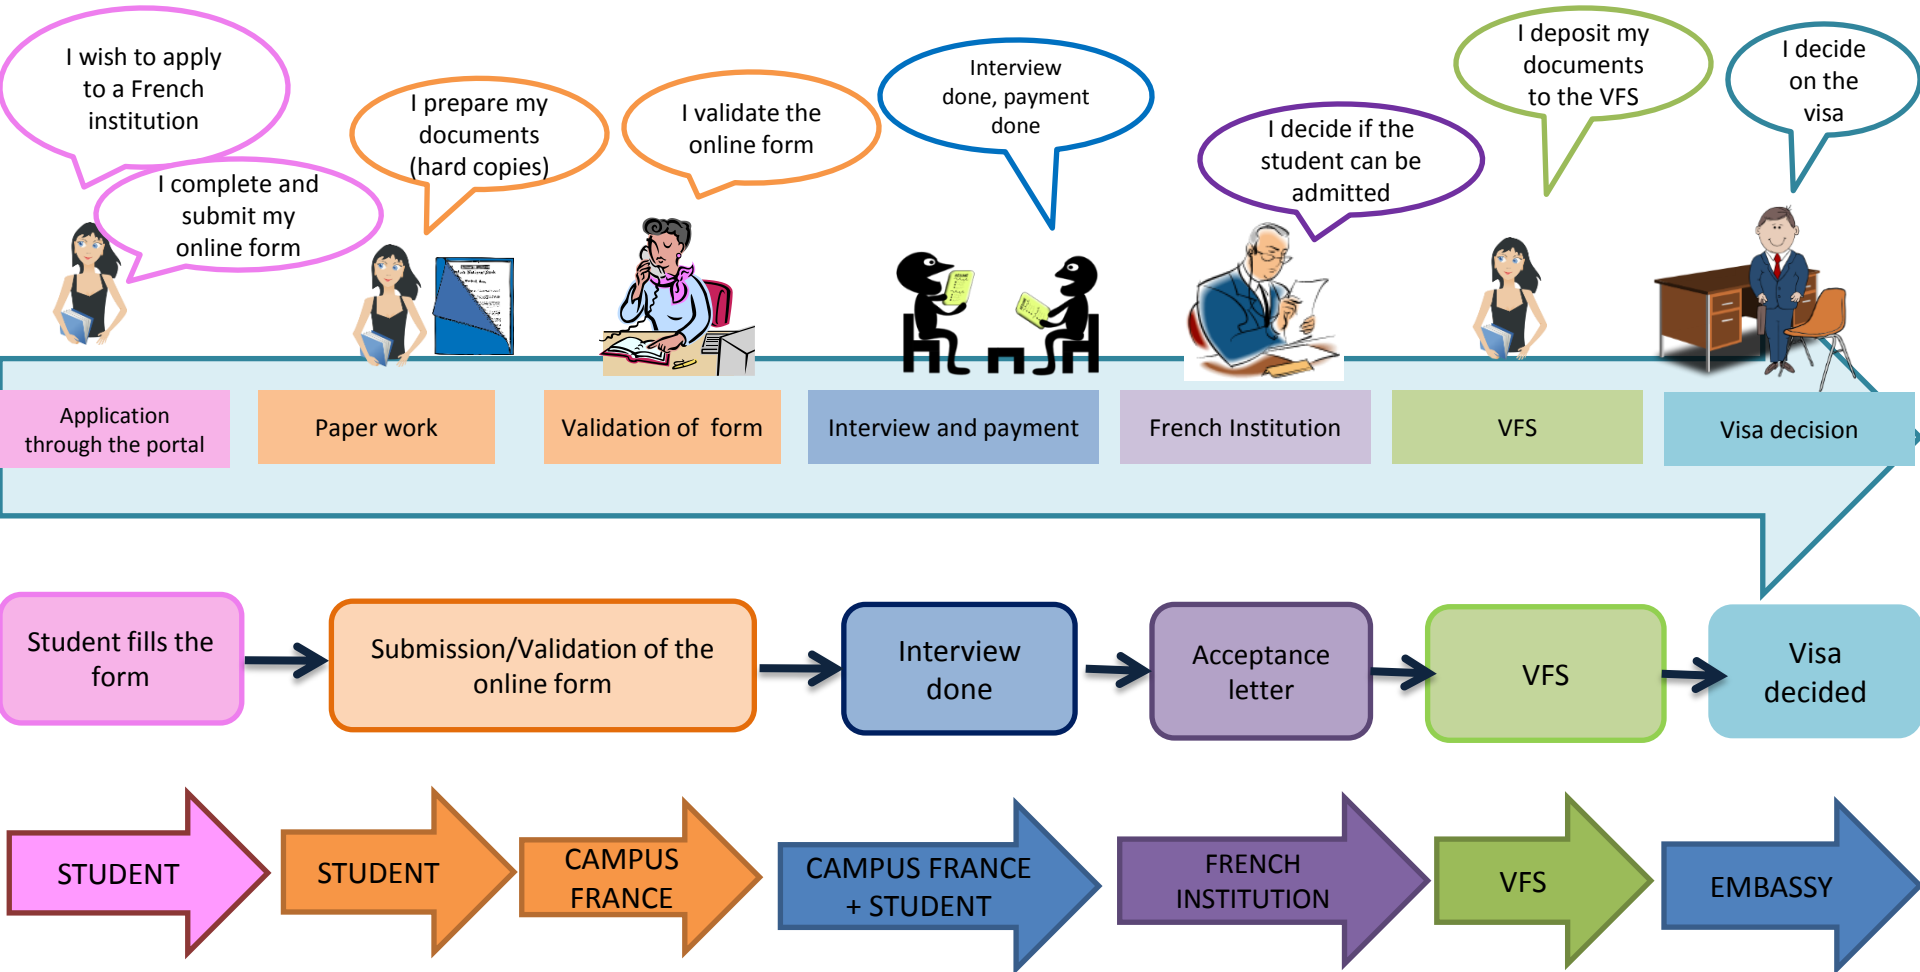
I wish to apply to a French institution

I complete and submit my online form

I prepare my documents (hard copies)

I validate the online form

Interview done, payment done

I decide if the student can be admitted

I deposit my documents to the VFS

I decide on the visa

Application through the portal

Paper work

Validation of form

Interview and payment

French Institution

VFS

Visa decision

Student fills the form

Submission/Validation of the online form

Interview done

Acceptance letter

VFS

Visa decided

STUDENT

STUDENT

CAMPUS FRANCE

CAMPUS FRANCE + STUDENT

FRENCH INSTITUTION

VFS

EMBASSY